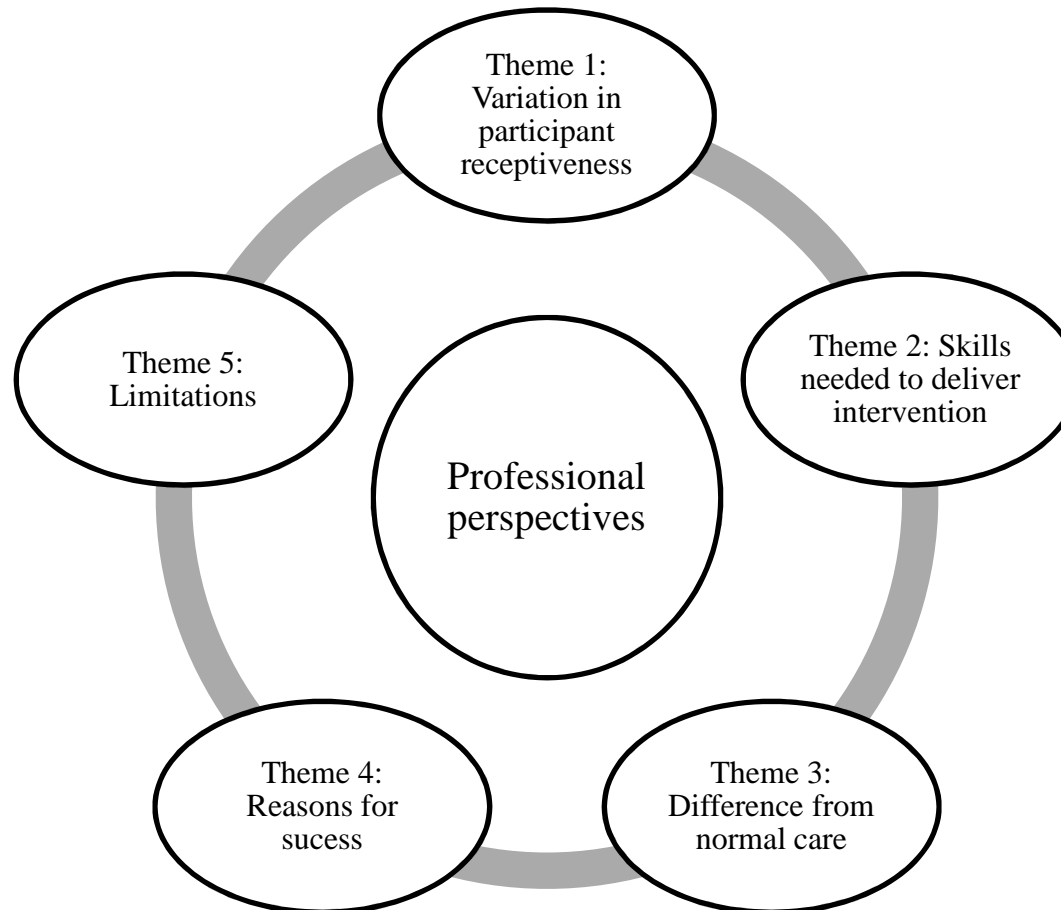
Theme 1: Variation in participant receptiveness

Theme 5: Limitations

Theme 2: Skills needed to deliver intervention

Professional perspectives

Theme 4: Reasons for sucess

Theme 3: Difference from normal care